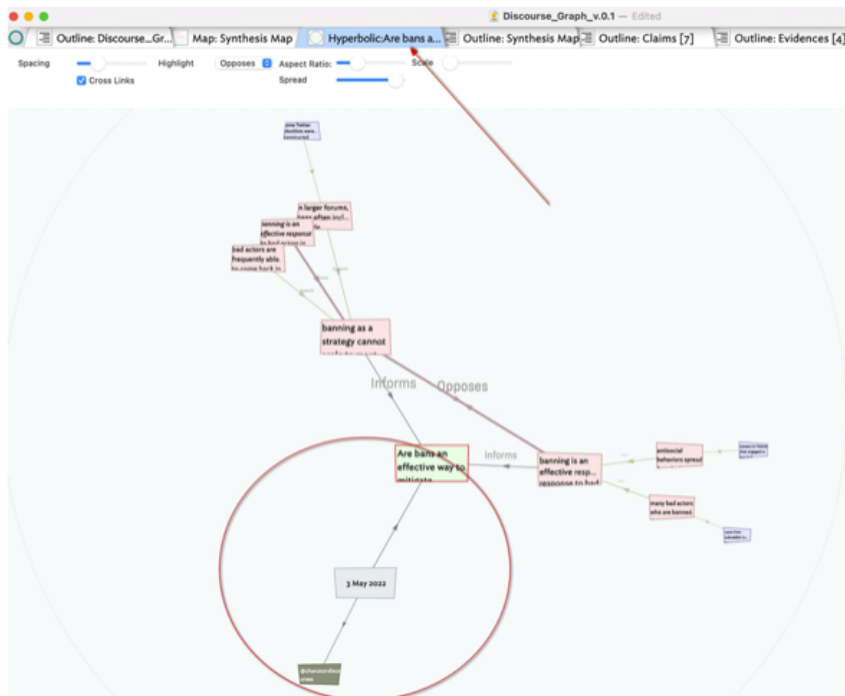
Discourse_Graph_v.0.1 — Edited

Outline: Discourse...Gr... Map: Synthesis Map Hyperbolic:Are bans a... Outline: Synthesis Map Outline: Claims [7] Outline: Evidences [4]

Spacing Highlight Opposes Aspect Ratio: Scale
Cross Links Spread

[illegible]

in larger forums, bans often incl...

banning is an effective response to bad actors in...

bad actors are frequently able to come back in...

banning as a strategy cannot

Informs

Opposes

Are bans an effective way to mitigate

Informs

banning is an effective resp... response to bad

antisocial behaviors spread

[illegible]

many bad actors who are banned

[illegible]

3 May 2022

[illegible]